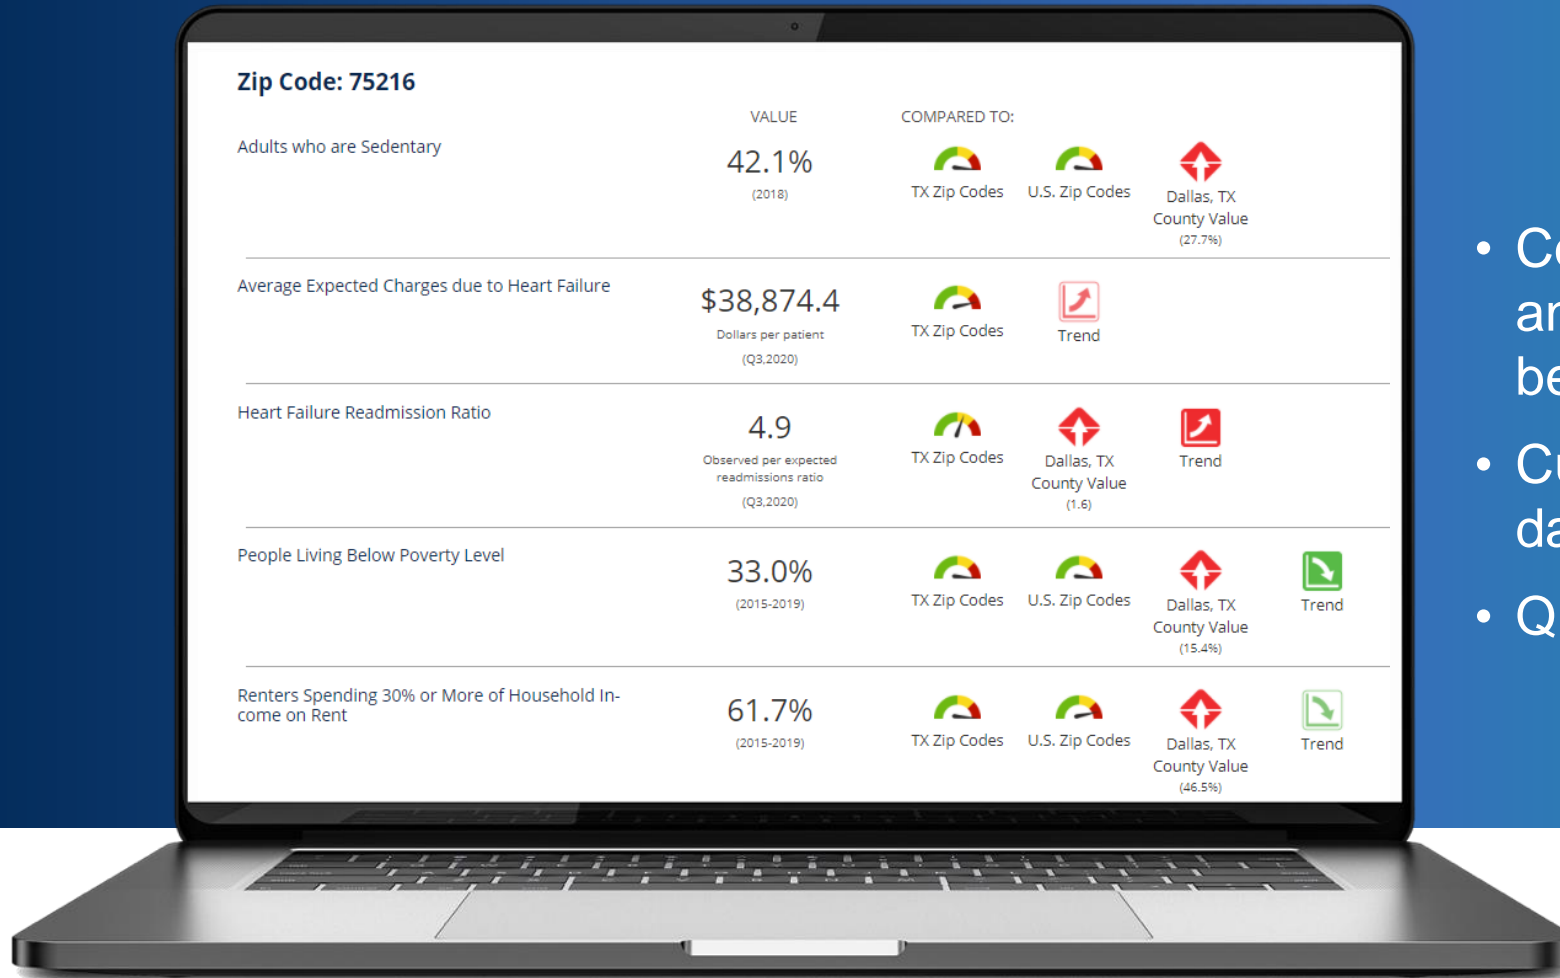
Zip Code: 75216

VALUE

COMPARED TO:

Adults who are Sedentary

42.1%
(2018)

TX Zip Codes

U.S. Zip Codes

Dallas, TX County Value
(27.7%)

Average Expected Charges due to Heart Failure

$38,874.4
Dollars per patient
(Q3,2020)

TX Zip Codes

Trend

Heart Failure Readmission Ratio

4.9
Observed per expected readmissions ratio
(Q3,2020)

TX Zip Codes

Dallas, TX County Value
(1.6)

Trend

People Living Below Poverty Level

33.0%
(2015-2019)

TX Zip Codes

U.S. Zip Codes

Dallas, TX County Value
(15.4%)

Trend

Renters Spending 30% or More of Household Income on Rent

61.7%
(2015-2019)

TX Zip Codes

U.S. Zip Codes

Dallas, TX County Value
(46.5%)

Trend

• C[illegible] a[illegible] b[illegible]
• C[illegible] d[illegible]
• Q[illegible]